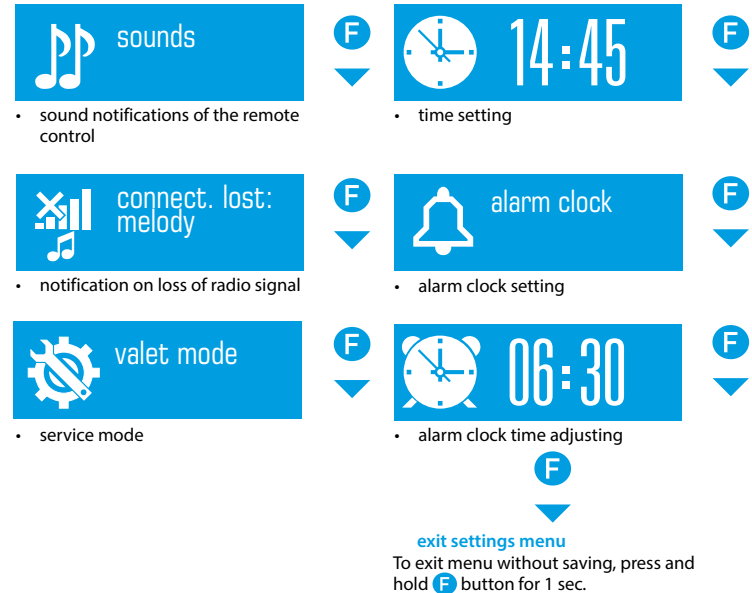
sounds

F

• sound notifications of the remote control

connect. lost: melody

F

• notification on loss of radio signal

valet mode

F

• service mode

14:45

F

• time setting

alarm clock

F

• alarm clock setting

06:30

F

• alarm clock time adjusting

F

exit settings menu

To exit menu without saving, press and hold F button for 1 sec.